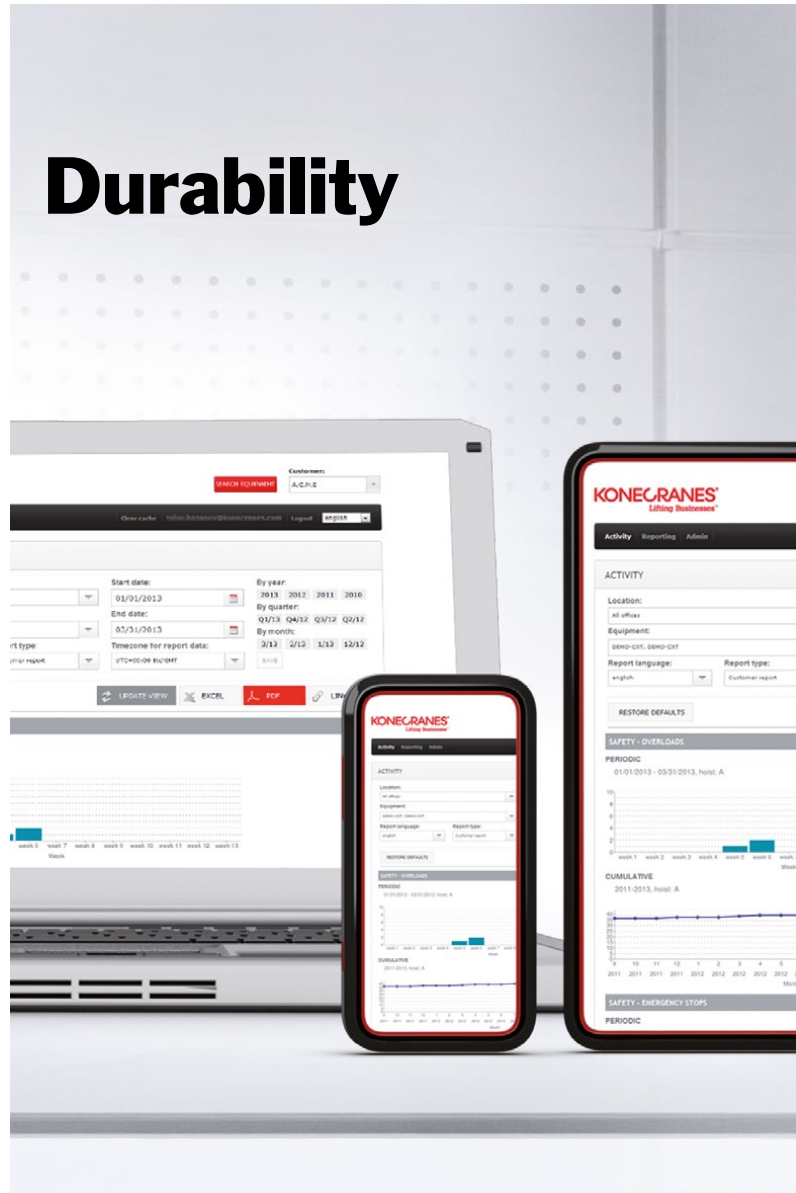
Durability

SEARCH EQUIPMENT
Customer:
A.C.M.E
Clear cache
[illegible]
Logout
english

Start date:
01/01/2013
End date:
03/31/2013
rt type:
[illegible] report
Timezone for report data:
UTC+00:00 EU/GMT
By year:
2013 2012 2011 2010
By quarter:
Q1/13 Q4/12 Q3/12 Q2/12
By month:
3/13 2/13 1/13 12/12
SAVE
UPDATE VIEW
EXCEL
PDF
LIN

week 6 week 7 week 8 week 9 week 10 week 11 week 12 week 13
Week

KONECRANES
Lifting Businesses
Activity Reporting Admin
ACTIVITY
Location:
All offices
Equipment:
DEMO-CXT, DEMO-CXT
Report language:
english
Report type:
Customer report
RESTORE DEFAULTS
SAFETY - OVERLOADS
PERIODIC
01/01/2013 - 03/31/2013, hoist: A
week 1 week 2 week 3 week 4 week 5 week 6 week
Week
CUMULATIVE
2011-2013, hoist: A
9 10 11 12 1 2 3 4 5
2011 2011 2011 2011 2012 2012 2012 2012 2012
Mont
SAFETY - EMERGENCY STOPS
PERIODIC

KONECRANES
Lifting Businesses
Activity Reporting Admin
ACTIVITY
Location:
Equipment:
Report language:
Report type:
RESTORE DEFAULTS
SAFETY - OVERLOADS
PERIODIC
CUMULATIVE
2011-2013, hoist: A